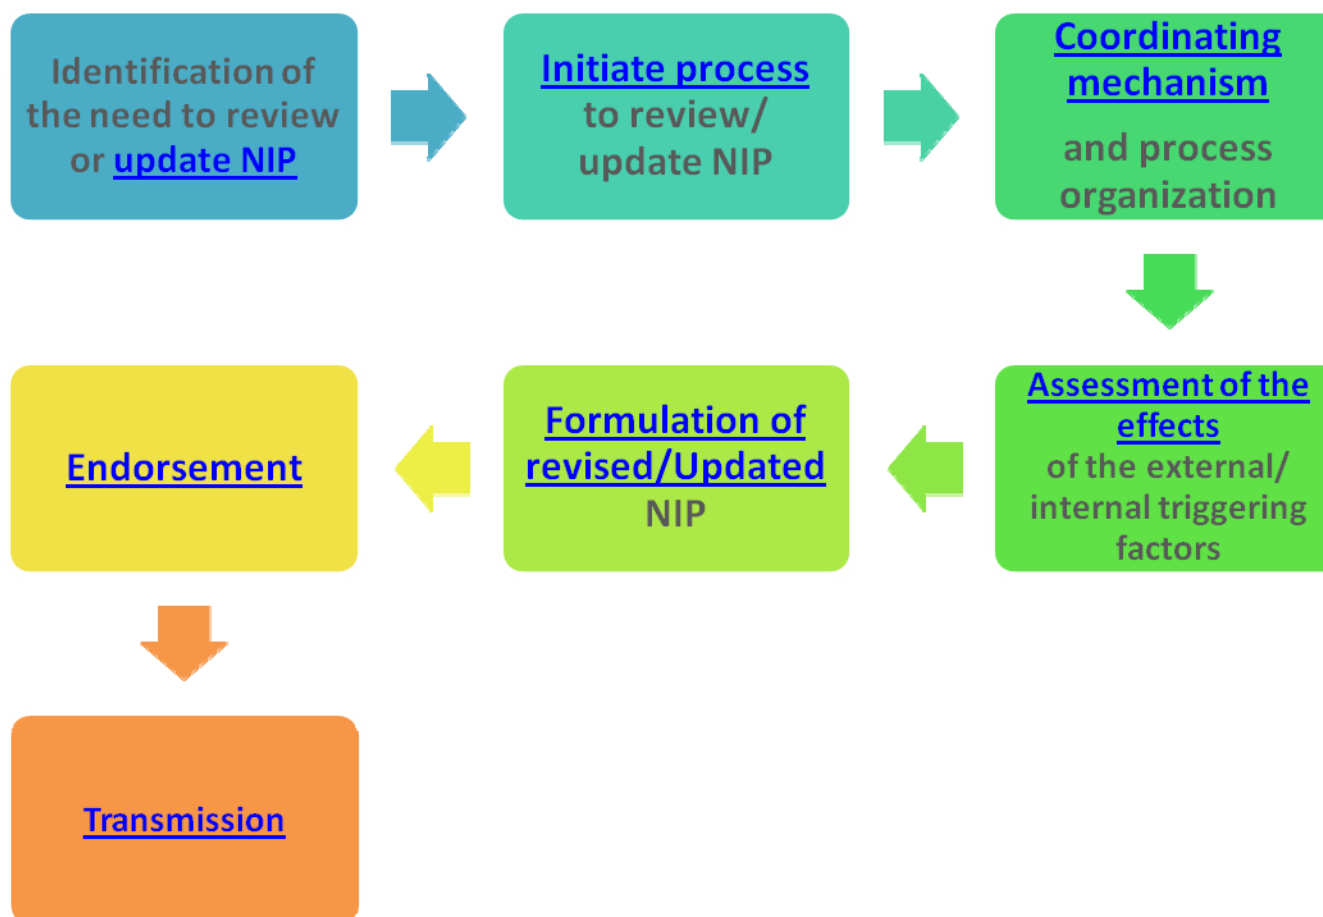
Identification of the need to review or update NIP

Initiate process to review/ update NIP

Coordinating mechanism and process organization

Assessment of the effects of the external/ internal triggering factors

Formulation of revised/Updated NIP

Endorsement

Transmission